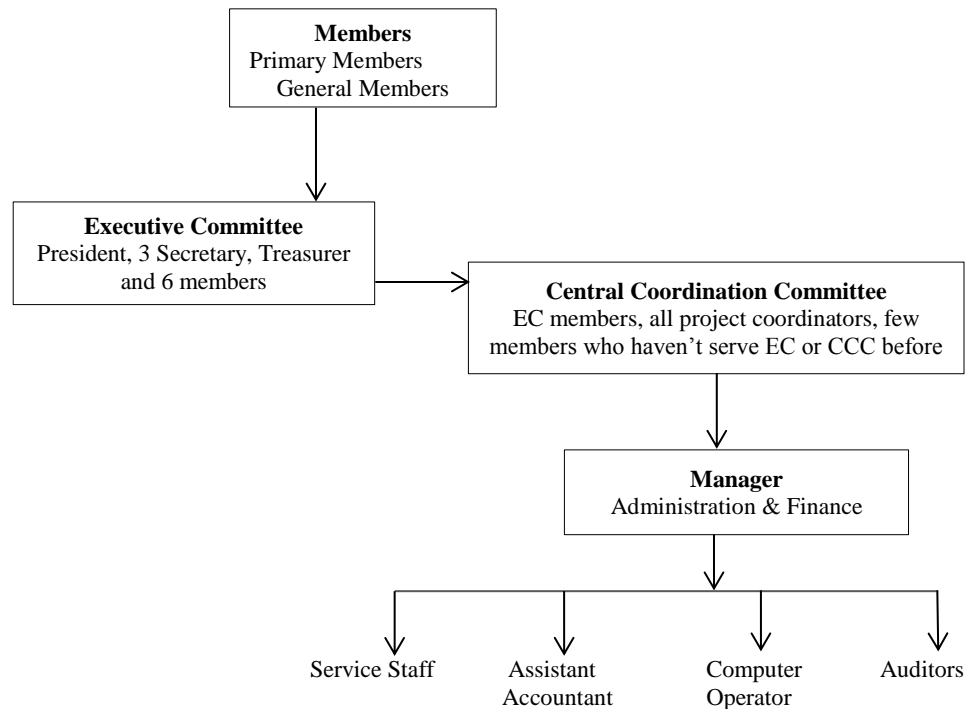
**Members**
Primary Members
General Members

**Executive Committee**
President, 3 Secretary, Treasurer and 6 members

**Central Coordination Committee**
EC members, all project coordinators, few members who haven't serve EC or CCC before

**Manager**
Administration & Finance

Service Staff

Assistant Accountant

Computer Operator

Auditors